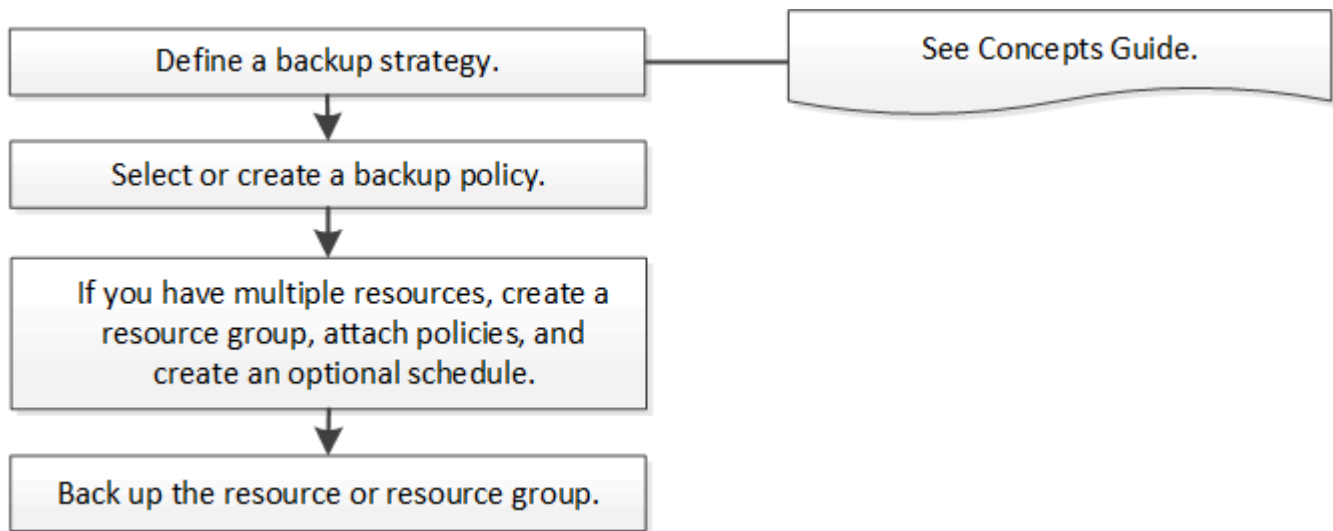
Define a backup strategy.

See Concepts Guide.

Select or create a backup policy.

If you have multiple resources, create a resource group, attach policies, and create an optional schedule.

Back up the resource or resource group.